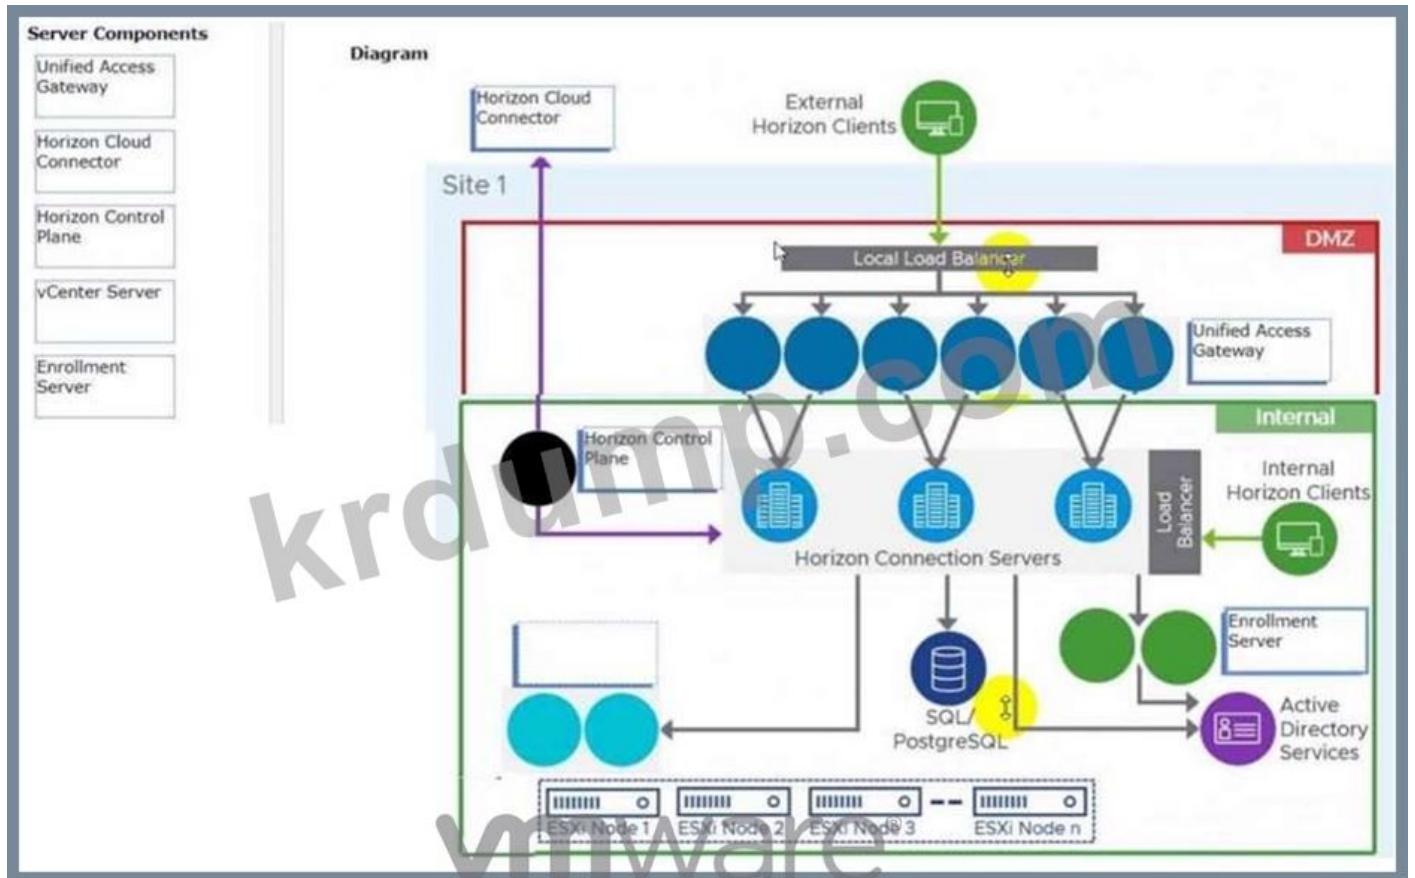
Server Components

Unified Access Gateway

Horizon Cloud Connector

Horizon Control Plane

vCenter Server

Enrollment Server

Diagram

Horizon Cloud Connector

External Horizon Clients

Site 1

DMZ

Local Load Balancer

Unified Access Gateway

Internal

Horizon Control Plane

Internal Horizon Clients

Load Balancer

Horizon Connection Servers

Enrollment Server

SQL/ PostgreSQL

Active Directory Services

ESXi Node 1

ESXi Node 2

ESXi Node 3

ESXi Node n

krdump.com

vmware